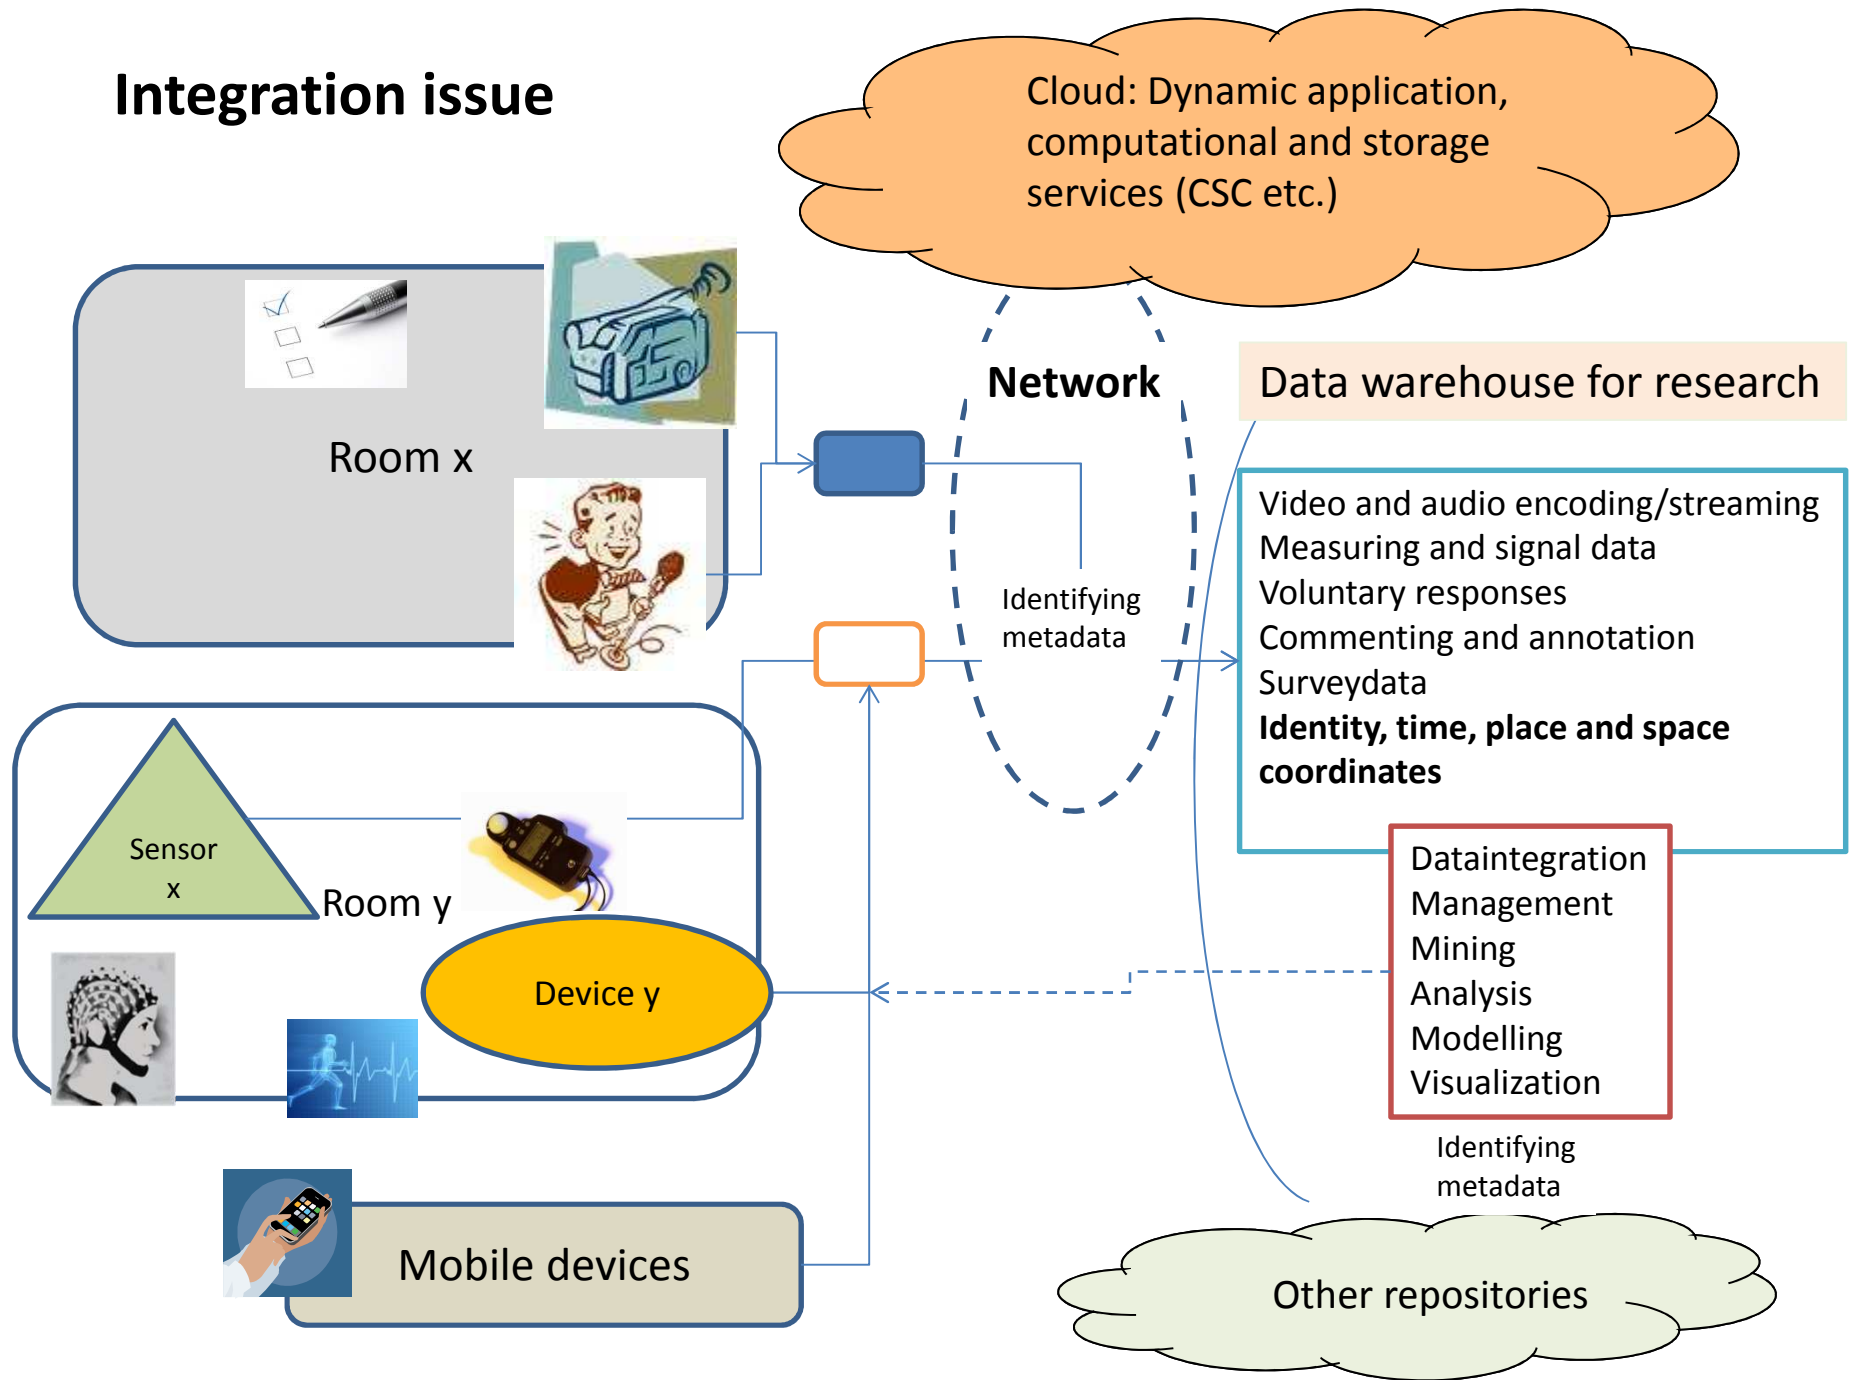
Integration issue

Cloud: Dynamic application, computational and storage services (CSC etc.)

Room x

Network

Data warehouse for research

Identifying metadata

Video and audio encoding/streaming
Measuring and signal data
Voluntary responses
Commenting and annotation
Surveydata
**Identity, time, place and space coordinates**

Sensor x

Room y

Device y

Dataintegration
Management
Mining
Analysis
Modelling
Visualization

Identifying metadata

Mobile devices

Other repositories